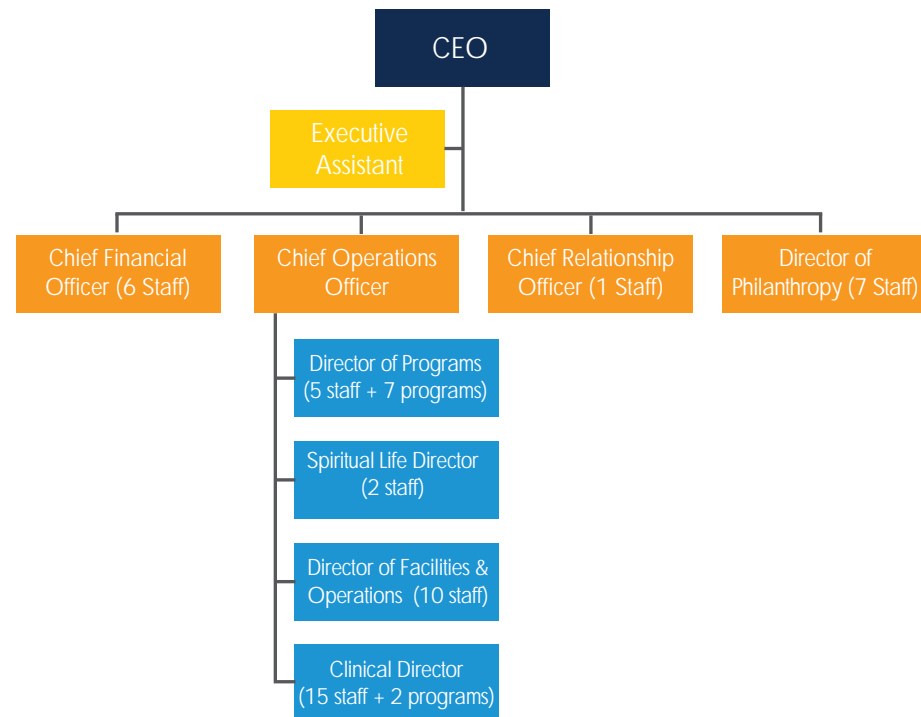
CEO

Executive Assistant

Chief Financial Officer (6 Staff)

Chief Operations Officer

Chief Relationship Officer (1 Staff)

Director of Philanthropy (7 Staff)

Director of Programs (5 staff + 7 programs)

Spiritual Life Director (2 staff)

Director of Facilities & Operations (10 staff)

Clinical Director (15 staff + 2 programs)